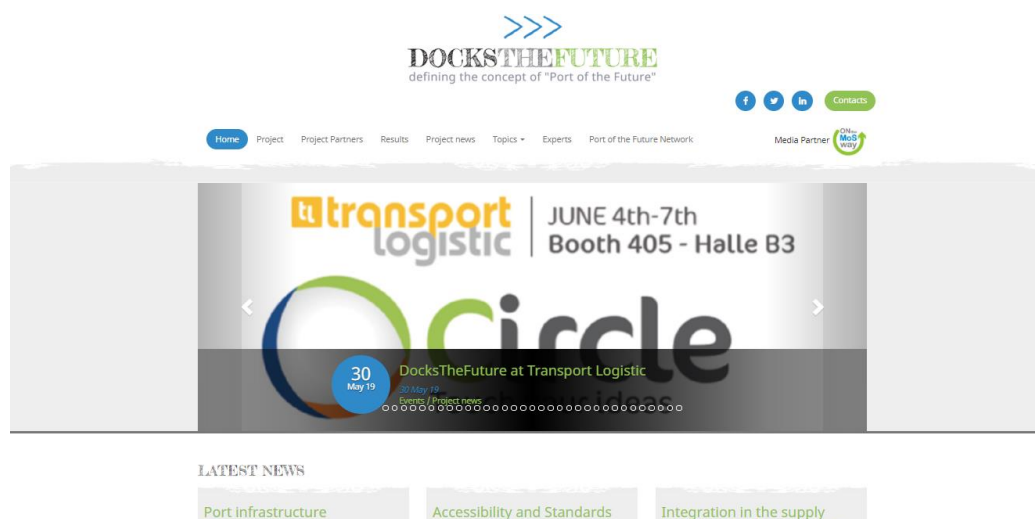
DOCKSTHEFUTURE
defining the concept of "Port of the Future"

Contacts

Home Project Project Partners Results Project news Topics Experts Port of the Future Network

Media Partner ON MoS way

tl transport logistic | JUNE 4th-7th Booth 405 - Halle B3

circle

30 May 19

DocksTheFuture at Transport Logistic

30 May 19
Events / Project news

LATEST NEWS

Port infrastructure

Accessibility and Standards

Integration in the supply